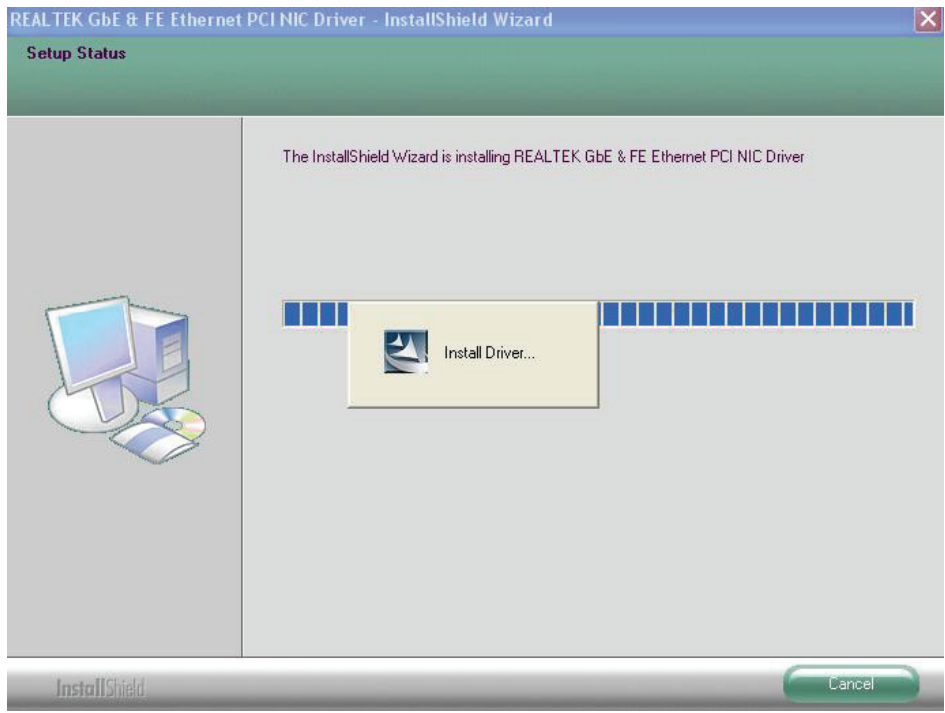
REALTEK GbE & FE Ethernet PCI NIC Driver - InstallShield Wizard

Setup Status

The InstallShield Wizard is installing REALTEK GbE & FE Ethernet PCI NIC Driver

Install Driver...

InstallShield

Cancel